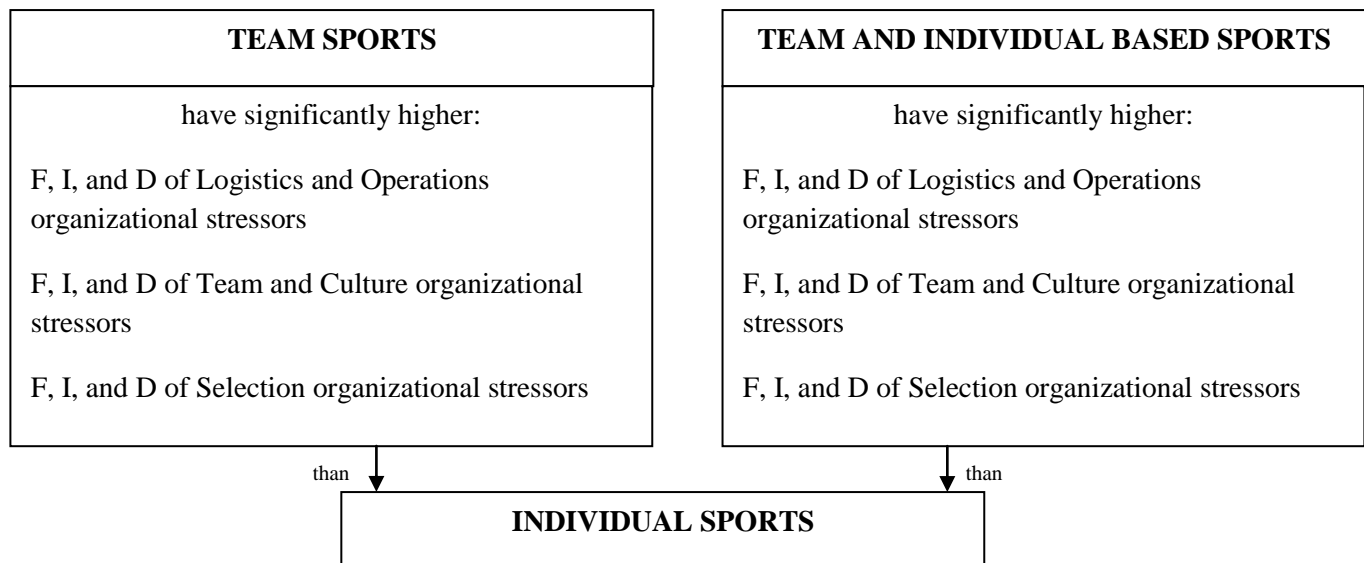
TEAM SPORTS

have significantly higher:

F, I, and D of Logistics and Operations organizational stressors

F, I, and D of Team and Culture organizational stressors

F, I, and D of Selection organizational stressors

TEAM AND INDIVIDUAL BASED SPORTS

have significantly higher:

F, I, and D of Logistics and Operations organizational stressors

F, I, and D of Team and Culture organizational stressors

F, I, and D of Selection organizational stressors

than

than

INDIVIDUAL SPORTS